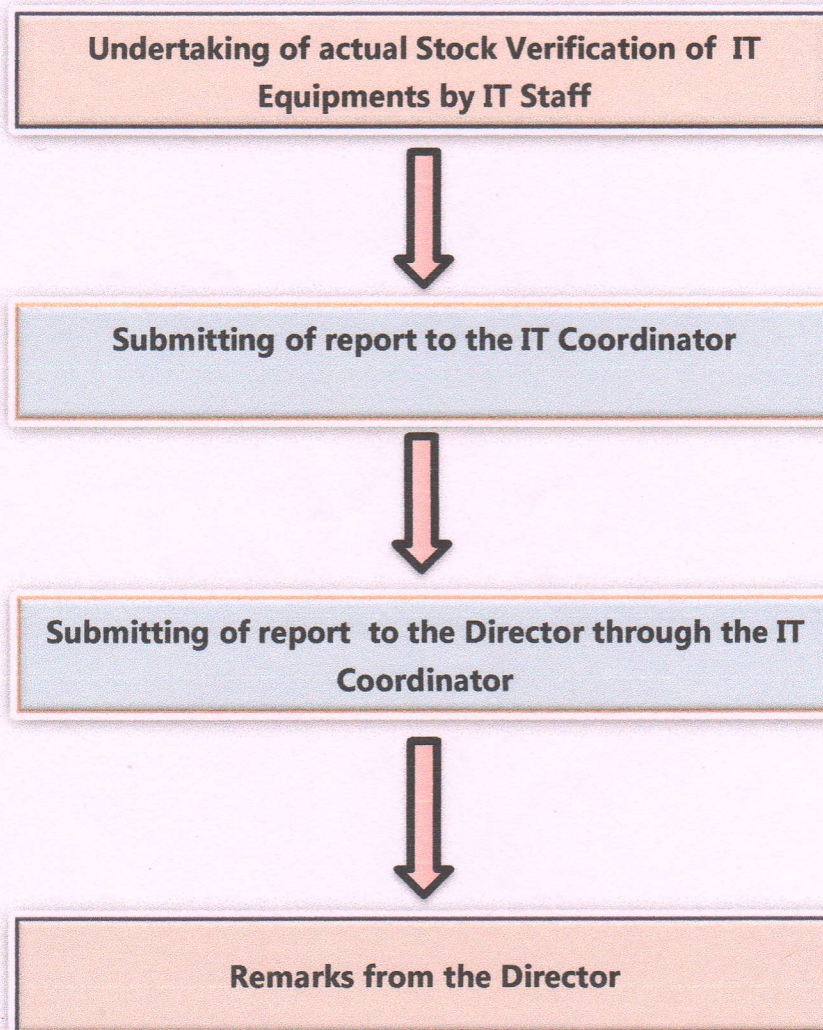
Undertaking of actual Stock Verification of IT Equipments by IT Staff

Submitting of report to the IT Coordinator

Submitting of report to the Director through the IT Coordinator

Remarks from the Director